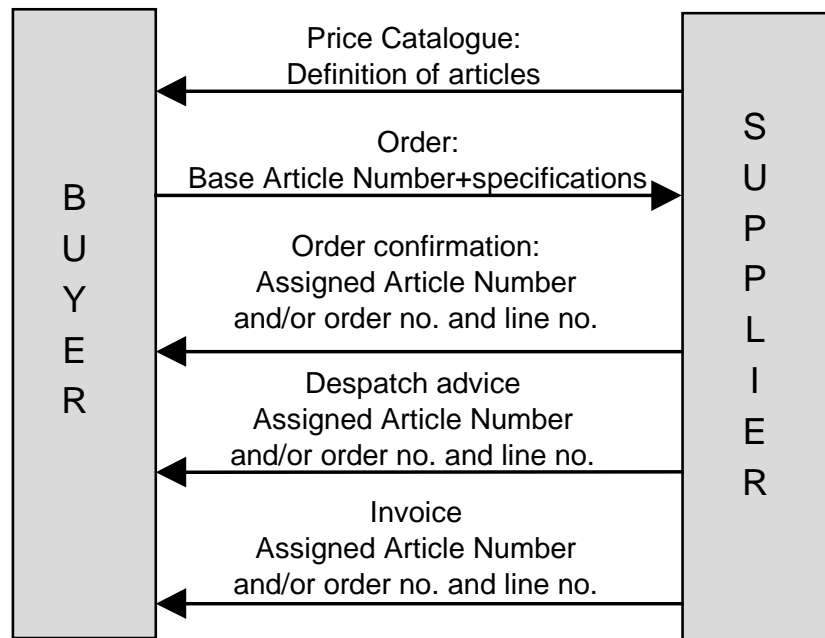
BUYER

Price Catalogue:
Definition of articles

Order:
Base Article Number+specifications

Order confirmation:
Assigned Article Number
and/or order no. and line no.

Despatch advice
Assigned Article Number
and/or order no. and line no.

Invoice
Assigned Article Number
and/or order no. and line no.

SUPPLIER